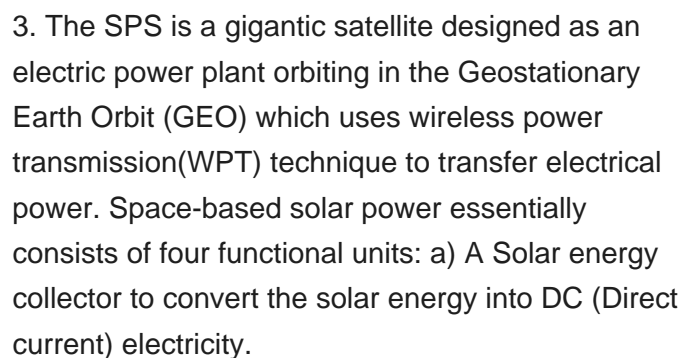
3. The SPS is a gigantic satellite designed as an electric power plant orbiting in the Geostationary Earth Orbit (GEO) which uses wireless power transmission(WPT) technique to transfer electrical power. Space-based solar power essentially consists of four functional units: a) A Solar energy collector to convert the solar energy into DC (Direct current) electricity.